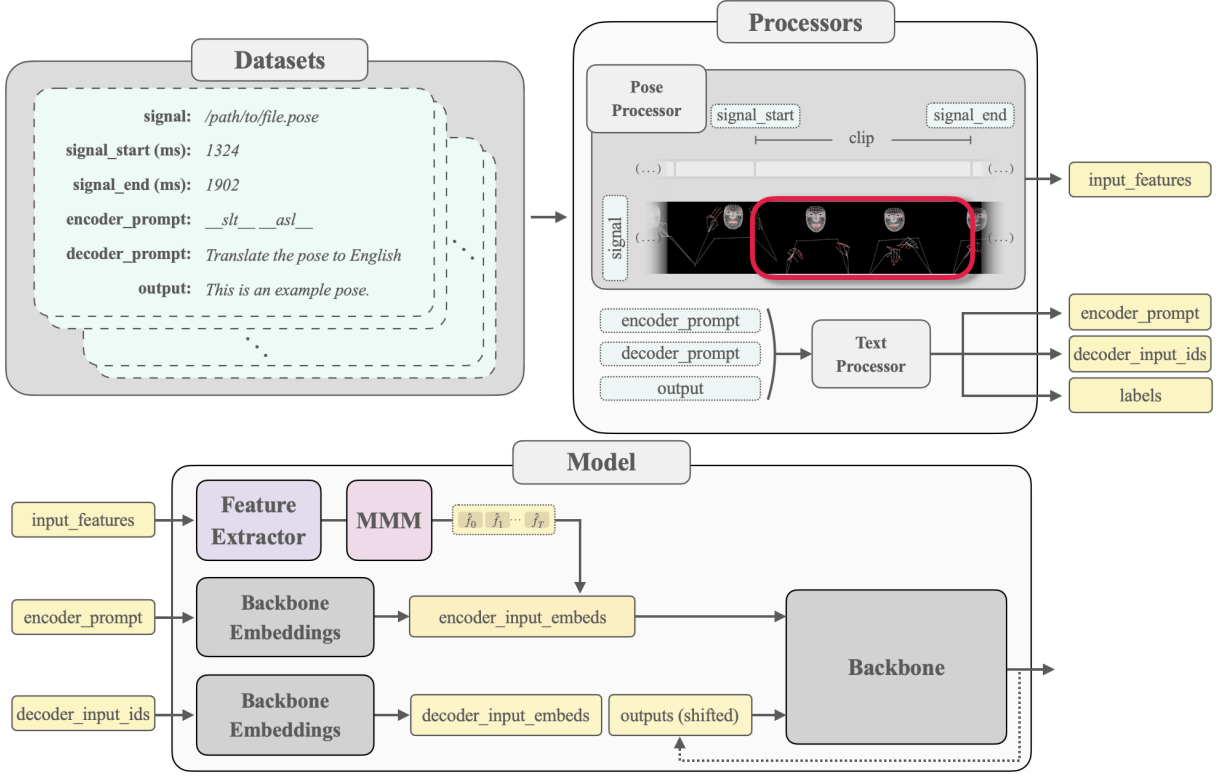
Datasets

signal: /path/to/file.pose
signal_start (ms): 1324
signal_end (ms): 1902
encoder_prompt: __slt__ __asl__
decoder_prompt: Translate the pose to English
output: This is an example pose.

Processors

Pose Processor
signal_start
signal_end
clip
(...)
(...)
signal
(...)
(...)
input_features

encoder_prompt
decoder_prompt
output
Text Processor
encoder_prompt
decoder_input_ids
labels

Model

input_features
Feature Extractor
MMM
$\hat{f}_0$ $\hat{f}_1$ ··· $\hat{f}_T$
encoder_prompt
Backbone Embeddings
encoder_input_embeds
Backbone
decoder_input_ids
Backbone Embeddings
decoder_input_embeds
outputs (shifted)